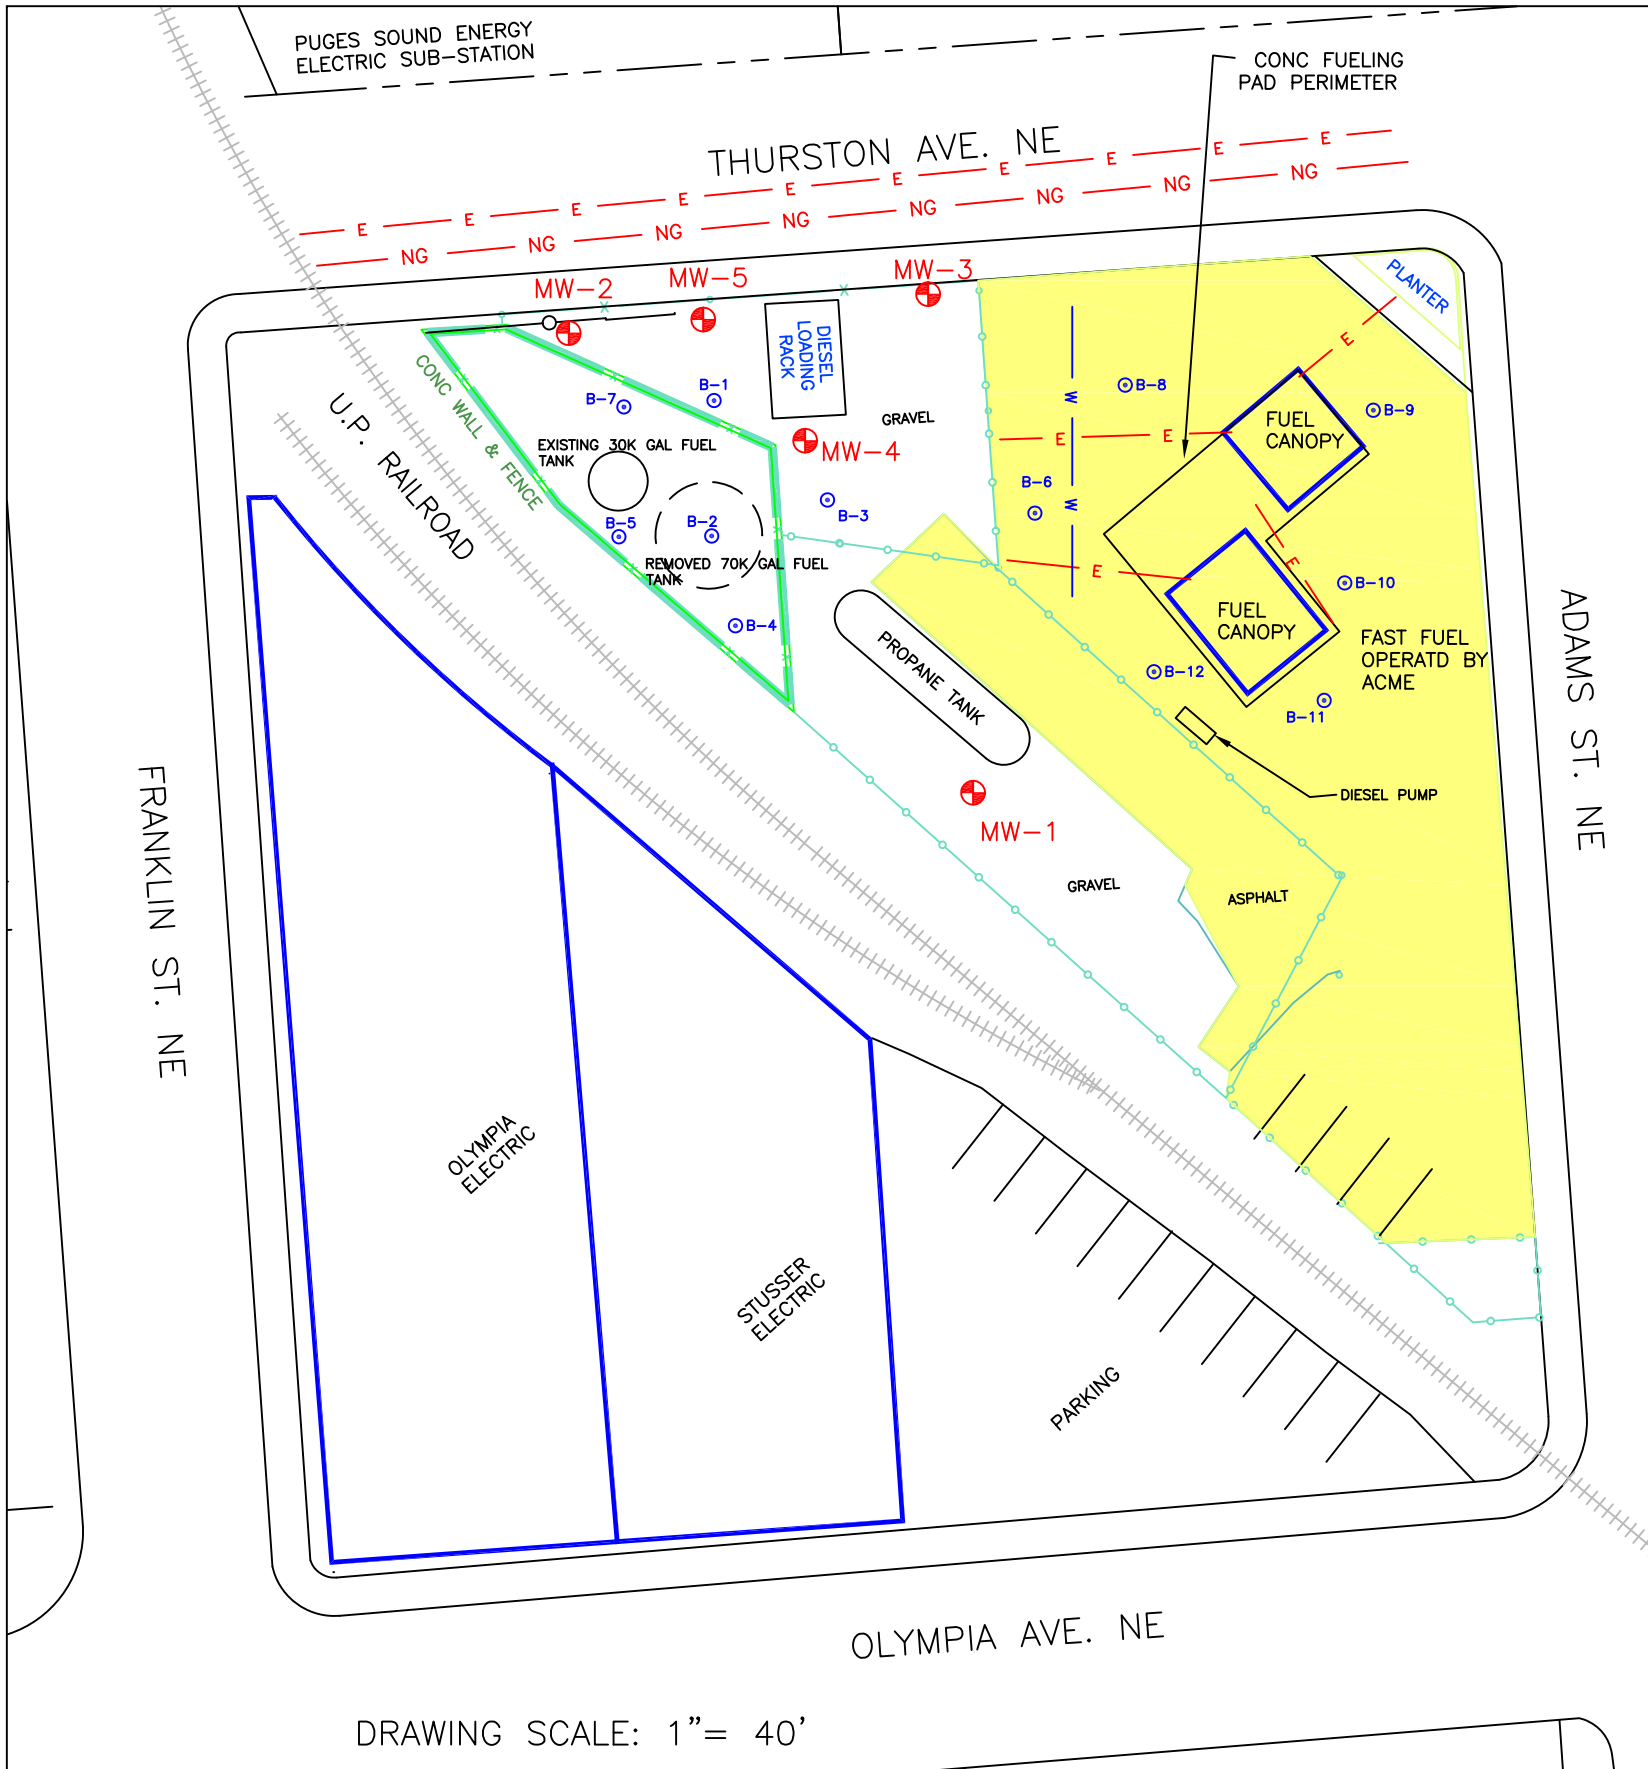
PUGES SOUND ENERGY
ELECTRIC SUB-STATION

CONC FUELING
PAD PERIMETER

THURSTON AVE. NE

E E E E E E E E E E E

NG NG NG NG NG NG NG NG NG

MW-2 MW-5 MW-3

DIESEL LOADING RACK

PLANTER

E

B-8

B-9

W

E E

FUEL CANOPY

CONC WALL & FENCE

B-7 B-1

GRAVEL

EXISTING 30K GAL FUEL TANK

MW-4

B-6

W

B-3

U.P. RAILROAD

B-5 B-2

REMOVED 70K GAL FUEL TANK

E

E

FUEL CANOPY

B-10

B-4

PROPANE TANK

B-12

FAST FUEL OPERATD BY ACME

B-11

DIESEL PUMP

ADAMS ST. NE

MW-1

GRAVEL

ASPHALT

FRANKLIN ST. NE

OLYMPIA ELECTRIC

STUSSER ELECTRIC

PARKING

OLYMPIA AVE. NE

DRAWING SCALE: 1"= 40'